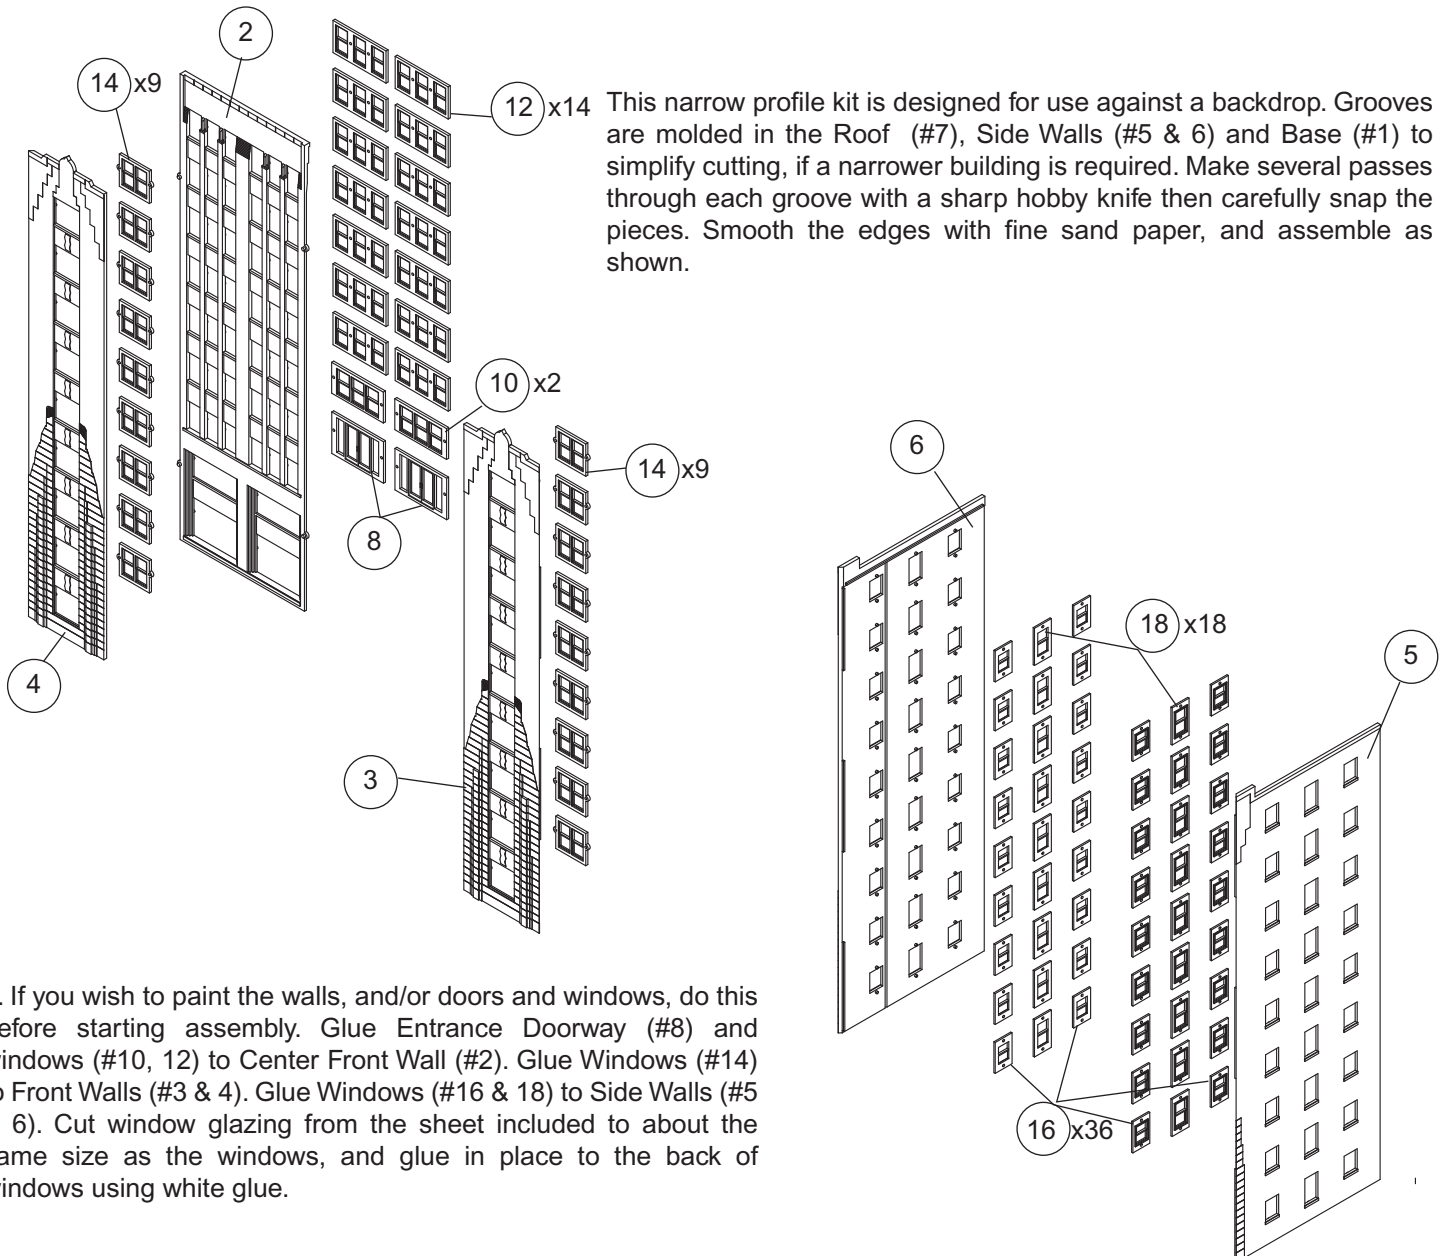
14 x9

2

12 x14

This narrow profile kit is designed for use against a backdrop. Grooves are molded in the Roof (#7), Side Walls (#5 & 6) and Base (#1) to simplify cutting, if a narrower building is required. Make several passes through each groove with a sharp hobby knife then carefully snap the pieces. Smooth the edges with fine sand paper, and assemble as shown.

10 x2

14 x9

8

4

3

6

18 x18

5

16 x36

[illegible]. If you wish to paint the walls, and/or doors and windows, do this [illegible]efore starting assembly. Glue Entrance Doorway (#8) and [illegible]indows (#10, 12) to Center Front Wall (#2). Glue Windows (#14) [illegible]o Front Walls (#3 & 4). Glue Windows (#16 & 18) to Side Walls (#5 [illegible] 6). Cut window glazing from the sheet included to about the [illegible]ame size as the windows, and glue in place to the back of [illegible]indows using white glue.